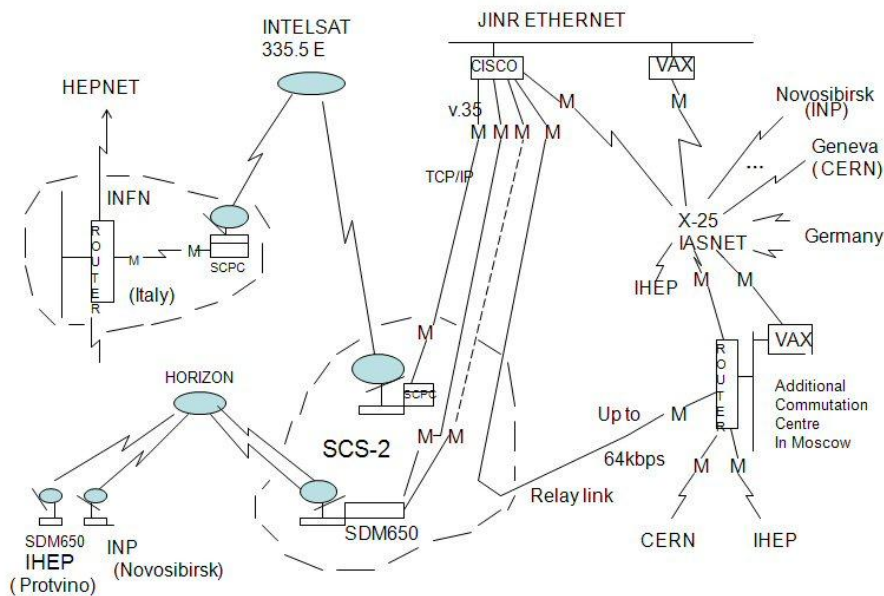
INTELSAT
335.5 E

JINR ETHERNET

CISCO

VAX

HEPNET

v.35

M M M M

M

M

Novosibirsk
(INP)

Geneva
(CERN)

...

TCP/IP

INFN

R
O
U
T
E
R

M

M

SCPC

(Italy)

X-25
IASNET

Germany

IHEP

M

M

M

VAX

HORIZON

SCPC

R
O
U
T
E
R

Additional
Commutation
Centre
In Moscow

Up to

M

SCS-2

M

M

64kbps

M

M

Relay link

SDM650

SDM650
IHEP
( Protvino)

INP
(Novosibirsk)

CERN

IHEP